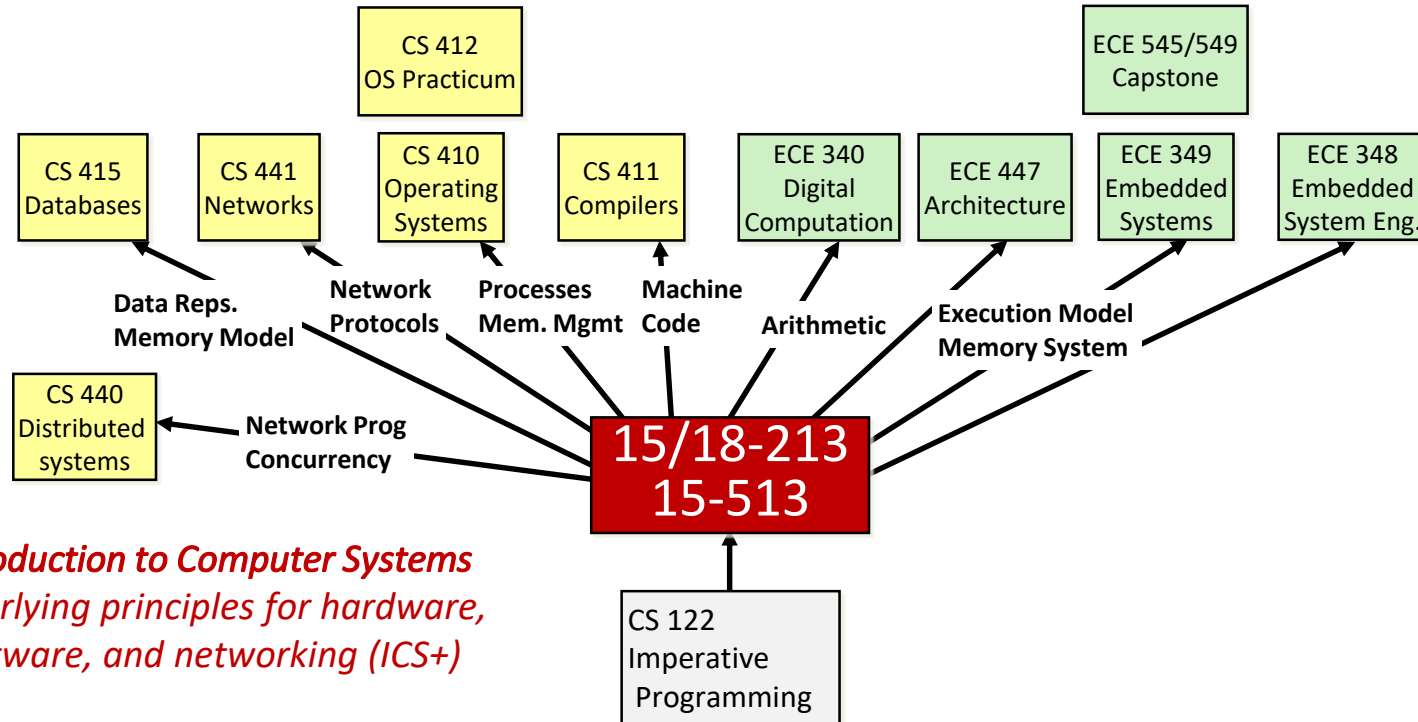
CS 412
OS Practicum

ECE 545/549
Capstone

CS 415
Databases

CS 441
Networks

CS 410
Operating Systems

CS 411
Compilers

ECE 340
Digital Computation

ECE 447
Architecture

ECE 349
Embedded Systems

ECE 348
Embedded System Eng.

Data Reps.
Memory Model

Network Protocols

Processes
Mem. Mgmt

Machine Code

Arithmetic

Execution Model
Memory System

CS 440
Distributed systems

Network Prog
Concurrency

15/18-213
15-513

oduction to Computer Systems
rlying principles for hardware,
ware, and networking (ICS+)

CS 122
Imperative
Programming